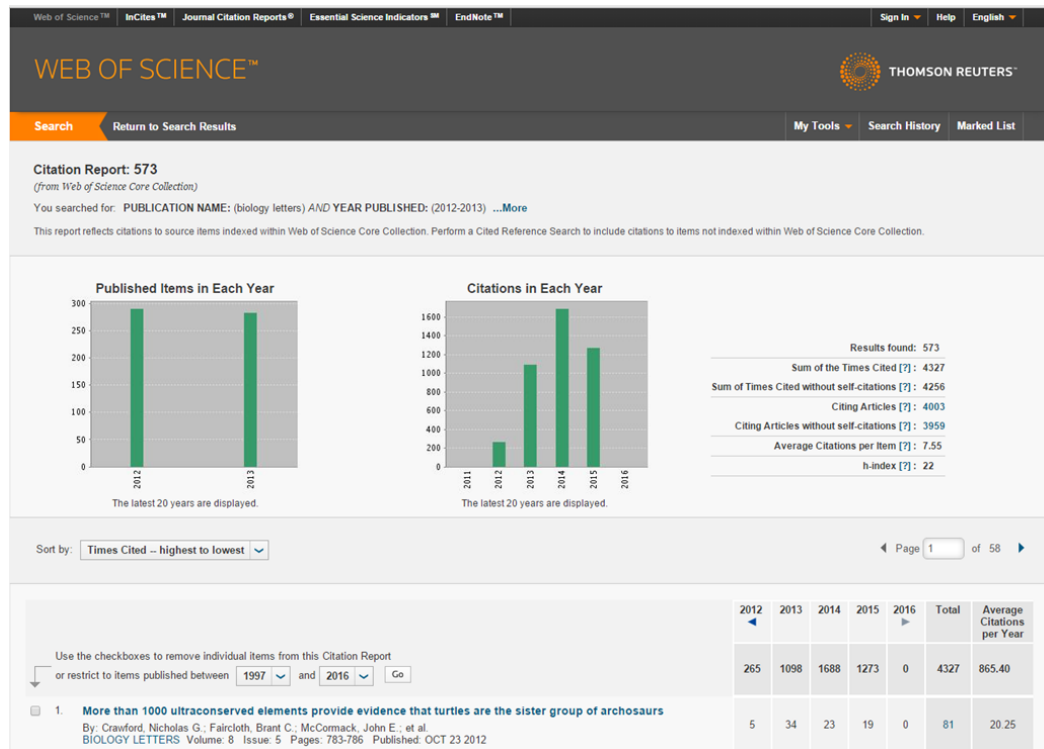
Web of Science™ InCites™ Journal Citation Reports® Essential Science Indicators℠ EndNote™ Sign In Help English

WEB OF SCIENCE™

THOMSON REUTERS™

Search Return to Search Results My Tools Search History Marked List

Citation Report: 573
(from Web of Science Core Collection)

You searched for: PUBLICATION NAME: (biology letters) AND YEAR PUBLISHED: (2012-2013) ...More

This report reflects citations to source items indexed within Web of Science Core Collection. Perform a Cited Reference Search to include citations to items not indexed within Web of Science Core Collection.

Published Items in Each Year

300
250
200
150
100
50
0
2012
2013

The latest 20 years are displayed.

Citations in Each Year

1600
1400
1200
1000
800
600
400
200
0
2011
2012
2013
2014
2015
2016

The latest 20 years are displayed.

Results found: 573
Sum of the Times Cited [?] : 4327
Sum of Times Cited without self-citations [?] : 4256
Citing Articles [?] : 4003
Citing Articles without self-citations [?] : 3959
Average Citations per Item [?] : 7.55
h-index [?] : 22

Sort by: Times Cited -- highest to lowest

Page 1 of 58

| | 2012 | 2013 | 2014 | 2015 | 2016 | Total | Average Citations per Year |
|---|---|---|---|---|---|---|---|
| Use the checkboxes to remove individual items from this Citation Report or restrict to items published between 1997 and 2016 Go | 265 | 1098 | 1688 | 1273 | 0 | 4327 | 865.40 |
| 1. More than 1000 ultraconserved elements provide evidence that turtles are the sister group of archosaurs By: Crawford, Nicholas G.; Faircloth, Brant C.; McCormack, John E.; et al. BIOLOGY LETTERS Volume: 8 Issue: 5 Pages: 783-786 Published: OCT 23 2012 | 5 | 34 | 23 | 19 | 0 | 81 | 20.25 |